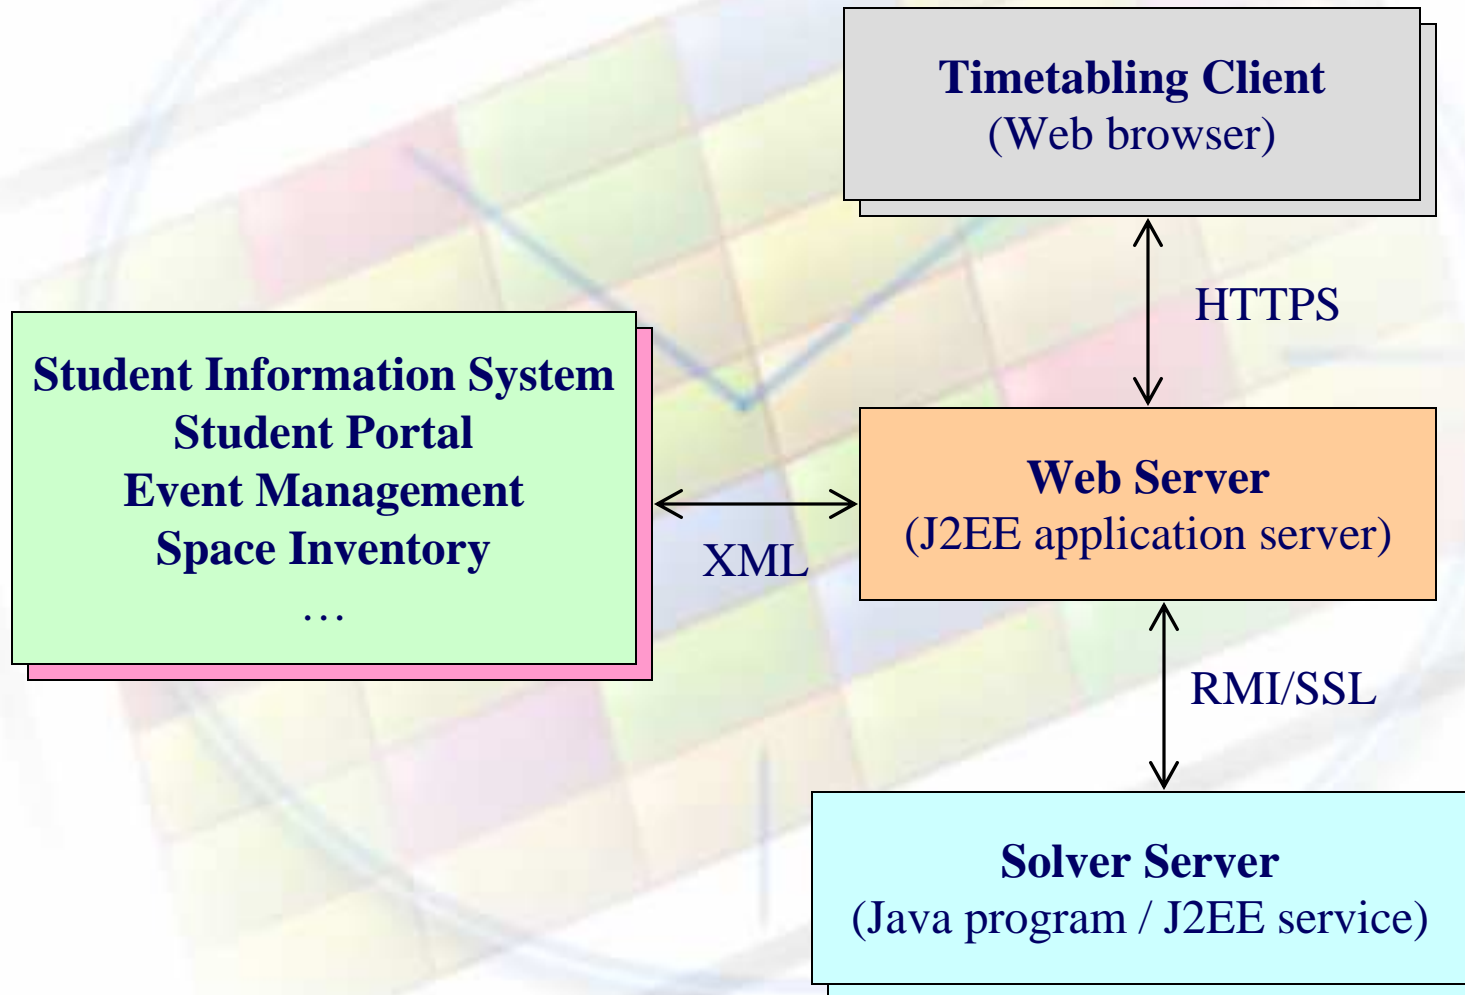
Timetabling Client
(Web browser)

HTTPS

Student Information System
Student Portal
Event Management
Space Inventory
…

XML

Web Server
(J2EE application server)

RMI/SSL

Solver Server
(Java program / J2EE service)